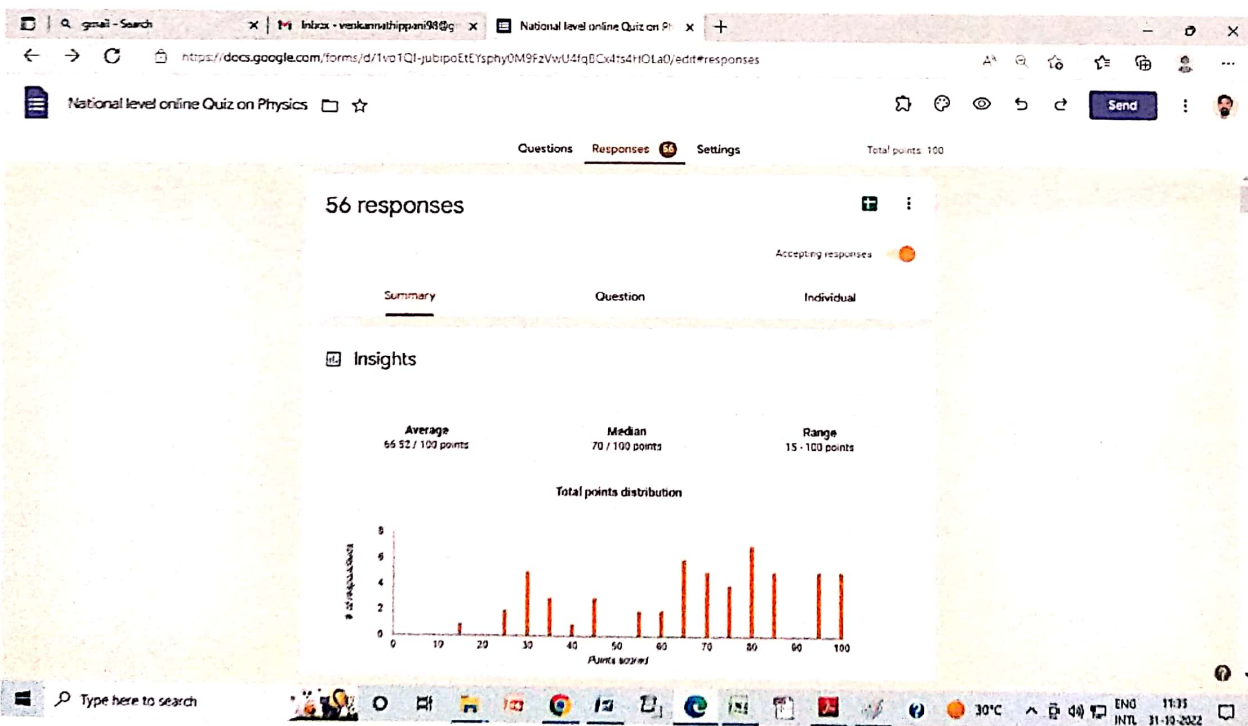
gmail - Search
Inbox - venkannathippani98@g
National level online Quiz on Ph
https://docs.google.com/forms/d/1vo1QI-jubipoEtEYsphy0M9FzVwU4fqBCx4ts4HOLa0/edit#responses

National level online Quiz on Physics

Send

Questions Responses 56 Settings Total points: 100

56 responses

Accepting responses

Summary Question Individual

Insights

Average
66.52 / 100 points

Median
70 / 100 points

Range
15 - 100 points

Total points distribution

# of respondents

8
6
4
2
0

0 10 20 30 40 50 60 70 80 90 100
Points scored

Type here to search

30°C ENG INTL 11:35 31-10-2022